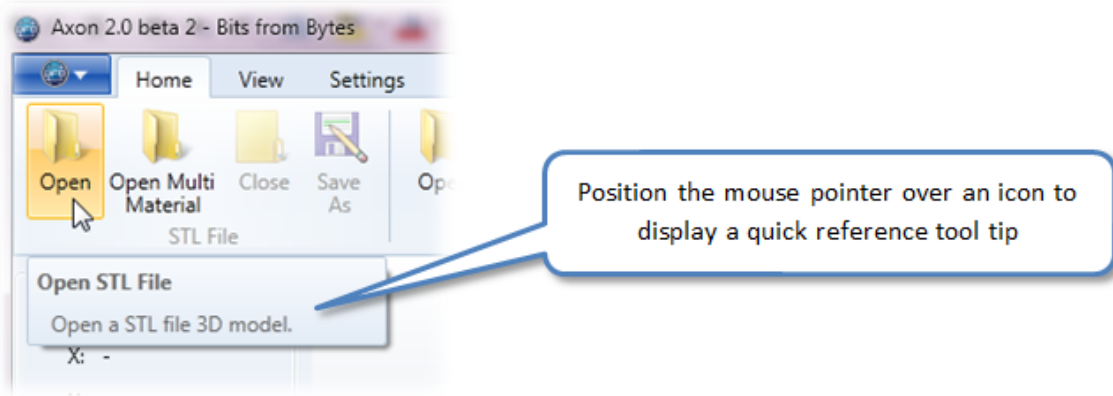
Axon 2.0 beta 2 - Bits from Bytes

Home View Settings

Open Open Multi Material Close Save As Op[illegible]

STL File

Open STL File

Open a STL file 3D model.

X: -

Position the mouse pointer over an icon to display a quick reference tool tip